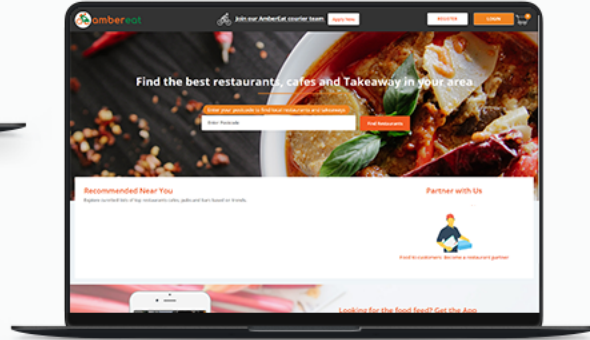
ambereat

Join our AmberEat courier team

Apply Now

REGISTER

LOGIN

Find the best restaurants, cafes and Takeaway in your area.

Enter your postcode to find local restaurants and takeaways

Enter Postcode

Find Restaurants

Recommended Near You

Explore curated lists of top restaurants cafes, pubs and bars based on trends

Partner with Us

Food to customers. Become a restaurant partner

Looking for the food feed? Get the App